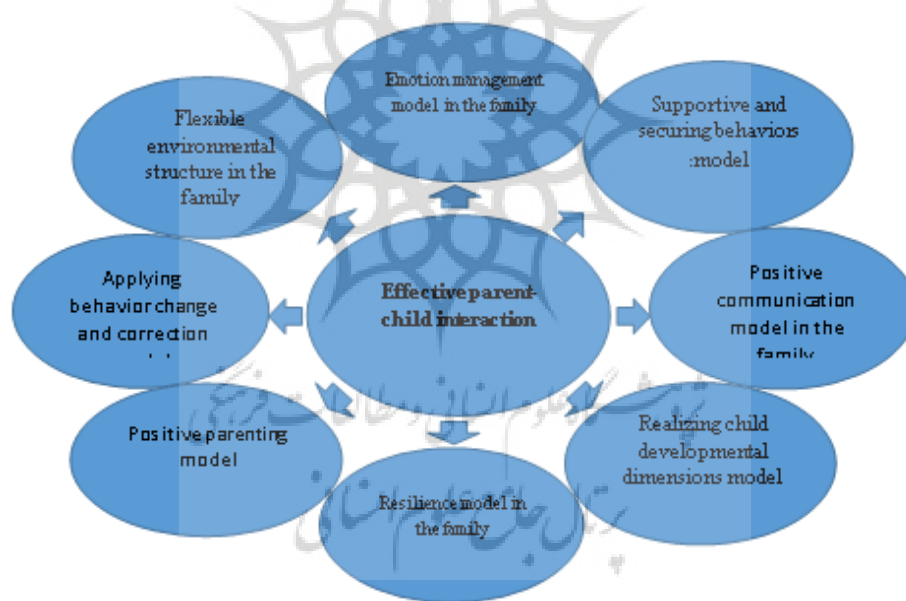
Emotion management model in the family

Supportive and securing behaviors :model

Flexible environmental structure in the family

Effective parent-child interaction

Applying behavior change and correction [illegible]

Positive communication model in the family

Positive parenting model

Realizing child developmental dimensions model

Resilience model in the family

پرتال جامع علوم انسانی
پژوهشگاه علوم انسانی و مطالعات فرهنگی